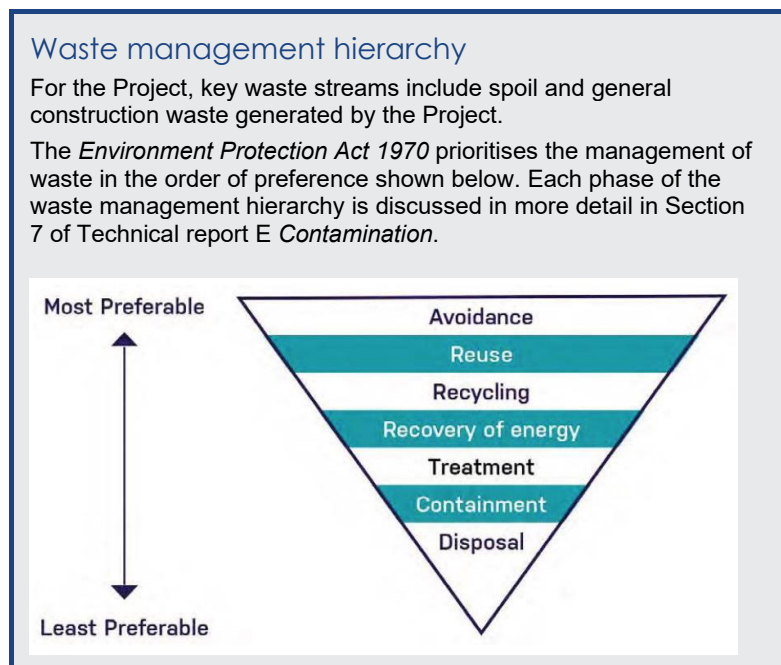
Waste management hierarchy

For the Project, key waste streams include spoil and general construction waste generated by the Project.

The *Environment Protection Act 1970* prioritises the management of waste in the order of preference shown below. Each phase of the waste management hierarchy is discussed in more detail in Section 7 of Technical report E *Contamination*.

Most Preferable

Avoidance
Reuse
Recycling
Recovery of energy
Treatment
Containment
Disposal

Least Preferable